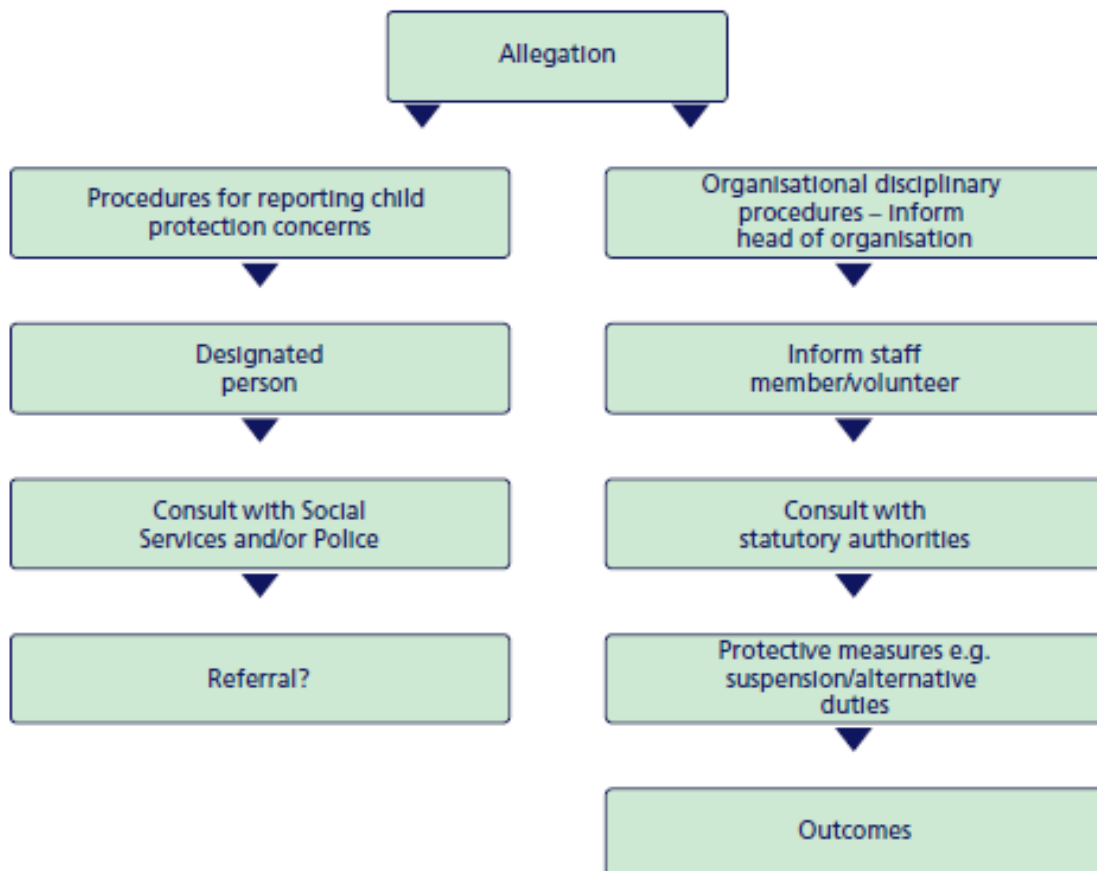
Allegation

Procedures for reporting child protection concerns

Designated person

Consult with Social Services and/or Police

Referral?

Organisational disciplinary procedures – inform head of organisation

Inform staff member/volunteer

Consult with statutory authorities

Protective measures e.g. suspension/alternative duties

Outcomes